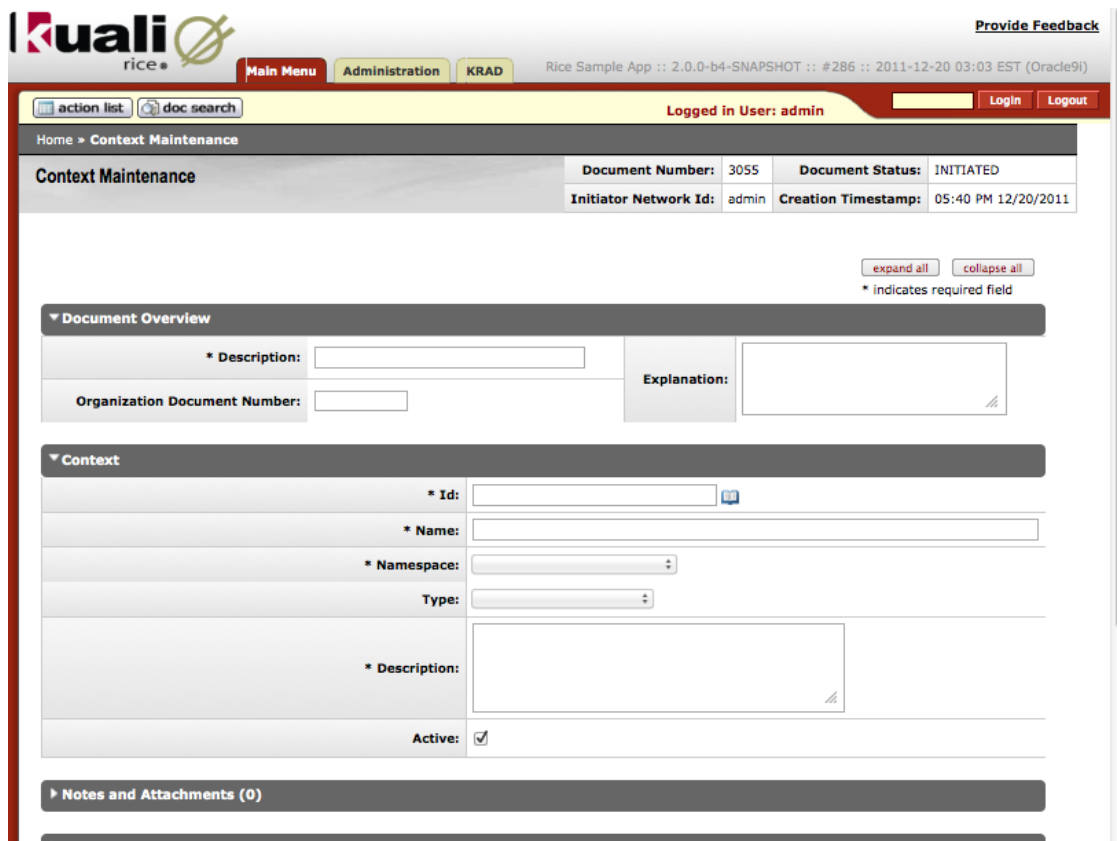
kuali rice

Provide Feedback

Main Menu | Administration | KRAD

Rice Sample App :: 2.0.0-b4-SNAPSHOT :: #286 :: 2011-12-20 03:03 EST (Oracle9i)

action list | doc search

Logged in User: admin

Login | Logout

Home » Context Maintenance

Context Maintenance

| Document Number: | 3055 | Document Status: | INITIATED |
|---|---|---|---|
| Initiator Network Id: | admin | Creation Timestamp: | 05:40 PM 12/20/2011 |

expand all | collapse all

* indicates required field

Document Overview

* Description:

Organization Document Number:

Explanation:

Context

* Id:

* Name:

* Namespace:

Type:

* Description:

Active:

Notes and Attachments (0)